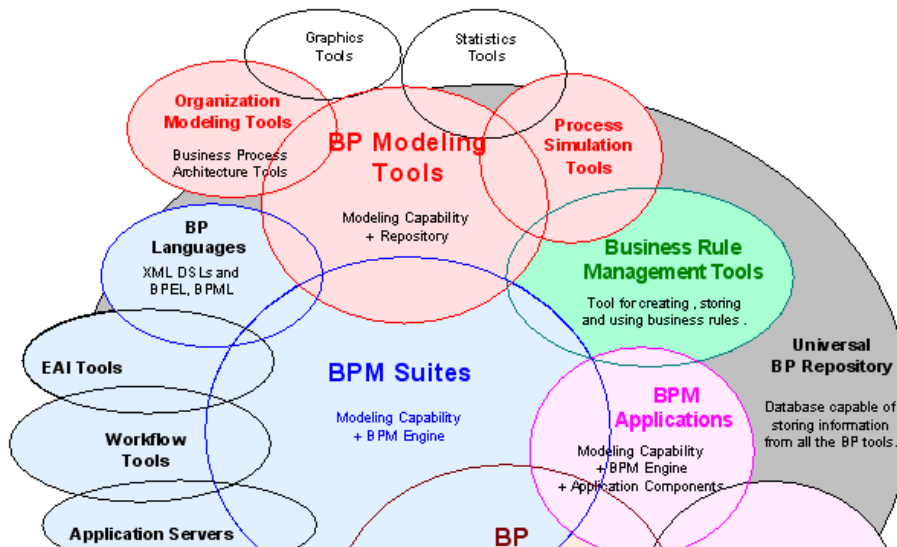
Graphics Tools

Statistics Tools

Organization Modeling Tools

Business Process Architecture Tools

BP Modeling Tools

Modeling Capability + Repository

Process Simulation Tools

BP Languages

XML DSLs and BPEL, BPML

Business Rule Management Tools

Tool for creating , storing and using business rules .

EAI Tools

BPM Suites

Modeling Capability + BPM Engine

Universal BP Repository

Database capable of storing information from all the BP tools.

Workflow Tools

BPM Applications

Modeling Capability + BPM Engine + Application Components

Application Servers

BP